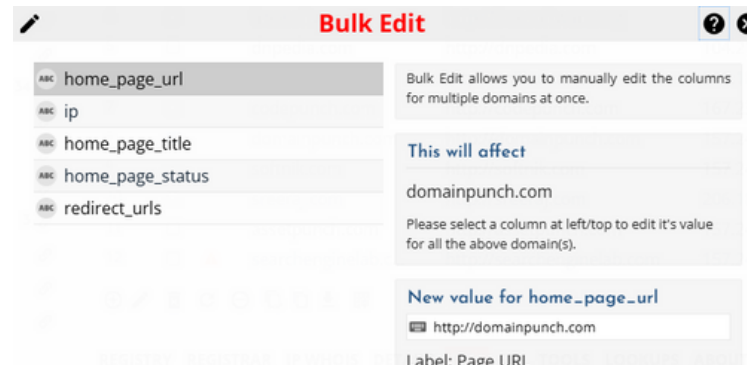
Bulk Edit

ABC home_page_url
ABC ip
ABC home_page_title
ABC home_page_status
ABC redirect_urls

Bulk Edit allows you to manually edit the columns for multiple domains at once.

This will affect

domainpunch.com

Please select a column at left/top to edit it's value for all the above domain(s).

New value for home_page_url

http://domainpunch.com

Label: Page URL